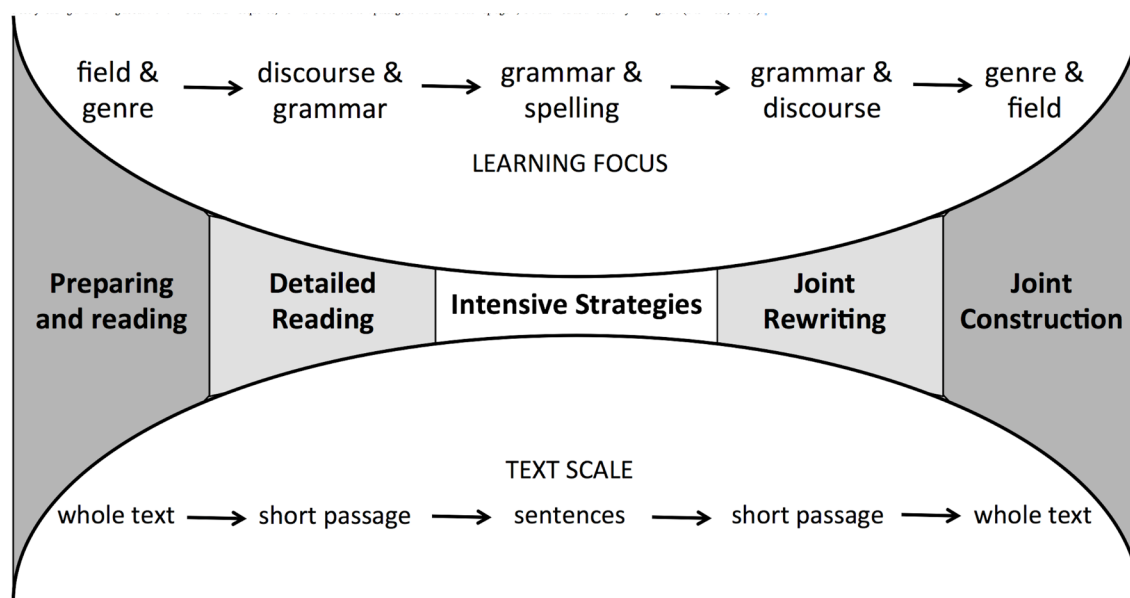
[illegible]

field & genre → discourse & grammar → grammar & spelling → grammar & discourse → genre & field

LEARNING FOCUS

Preparing and reading

Detailed Reading

Intensive Strategies

Joint Rewriting

Joint Construction

TEXT SCALE

whole text → short passage → sentences → short passage → whole text